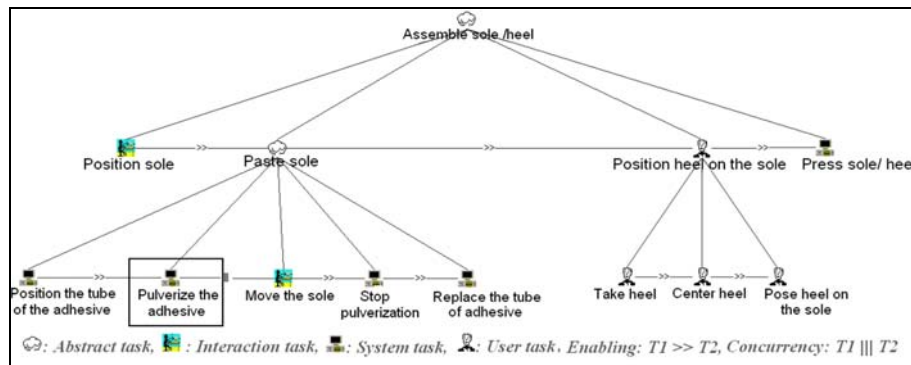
Assemble sole /heel

Position sole >> Paste sole >> Position heel on the sole >> Press sole/ hee

Position the tube of the adhesive >> Pulverize the adhesive ||| Move the sole >> Stop pulverization >> Replace the tube of adhesive

Take heel >> Center heel >> Pose heel on the sole

: Abstract task, : Interaction task, : System task, : User task, Enabling: T1 >> T2, Concurrency: T1 ||| T2